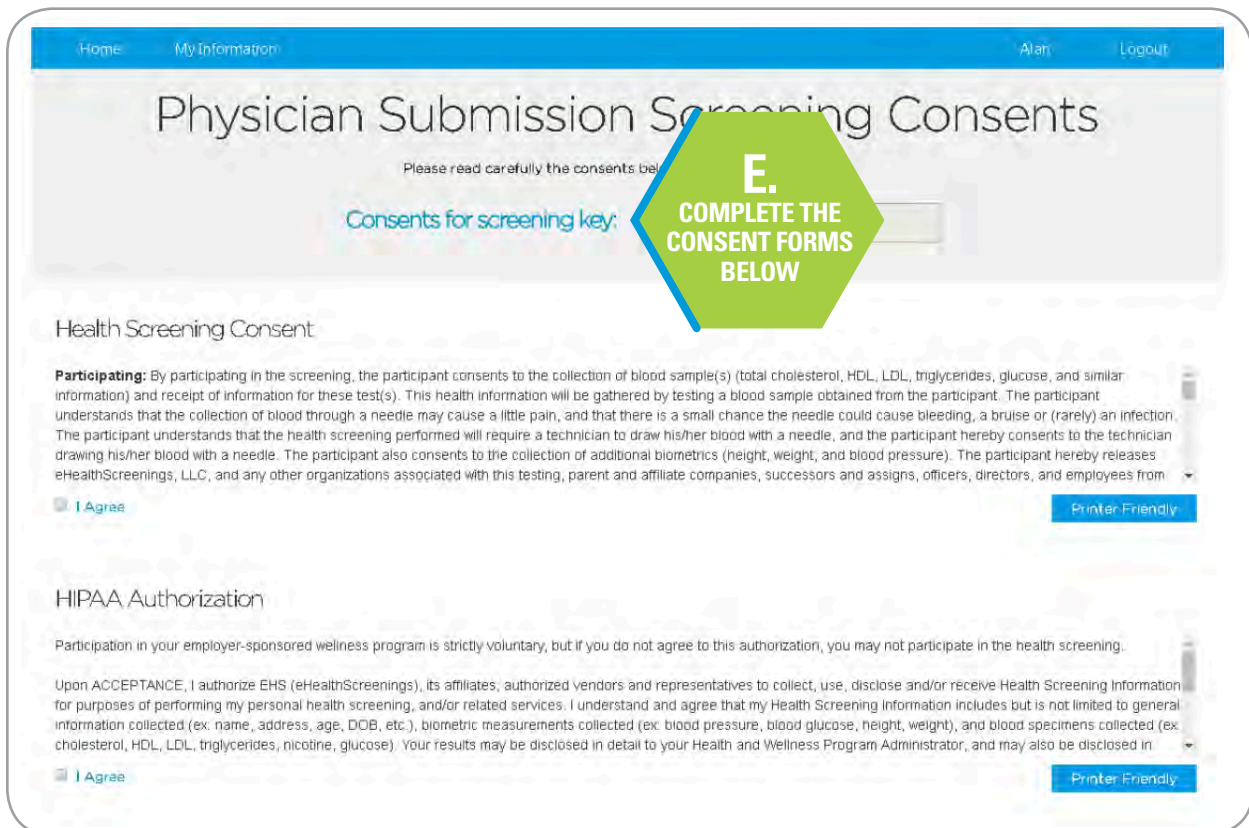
Home My Information Alan Logout

Physician Submission Sc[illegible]ng Consents

Please read carefully the consents be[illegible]

Consents for screening key:

E.
COMPLETE THE CONSENT FORMS BELOW

Health Screening Consent

**Participating:** By participating in the screening, the participant consents to the collection of blood sample(s) (total cholesterol, HDL, LDL, triglycerides, glucose, and similar information) and receipt of information for these test(s). This health information will be gathered by testing a blood sample obtained from the participant. The participant understands that the collection of blood through a needle may cause a little pain, and that there is a small chance the needle could cause bleeding, a bruise or (rarely) an infection. The participant understands that the health screening performed will require a technician to draw his/her blood with a needle, and the participant hereby consents to the technician drawing his/her blood with a needle. The participant also consents to the collection of additional biometrics (height, weight, and blood pressure). The participant hereby releases eHealthScreenings, LLC, and any other organizations associated with this testing, parent and affiliate companies, successors and assigns, officers, directors, and employees from

I Agree

Printer Friendly

HIPAA Authorization

Participation in your employer-sponsored wellness program is strictly voluntary, but if you do not agree to this authorization, you may not participate in the health screening.

Upon ACCEPTANCE, I authorize EHS (eHealthScreenings), its affiliates, authorized vendors and representatives to collect, use, disclose and/or receive Health Screening Information for purposes of performing my personal health screening, and/or related services. I understand and agree that my Health Screening Information includes but is not limited to general information collected (ex: name, address, age, DOB, etc.), biometric measurements collected (ex: blood pressure, blood glucose, height, weight), and blood specimens collected (ex: cholesterol, HDL, LDL, triglycerides, nicotine, glucose). Your results may be disclosed in detail to your Health and Wellness Program Administrator, and may also be disclosed in

I Agree

Printer Friendly